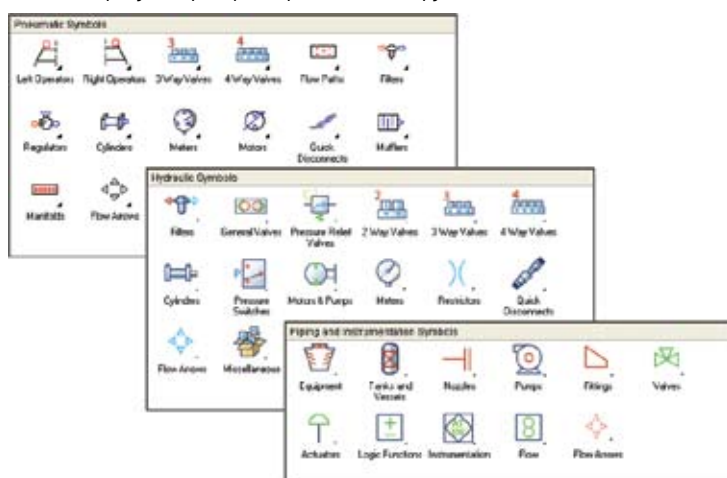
Pneumatic Symbols

Left Operators
Right Operators
3
3 Way Valves
4
4 Way Valves
Flow Paths
Filters
Regulators
Cylinders
Meters
Motors
Quick Disconnects
Mufflers
Manifolds
Flow Arrows

Hydraulic Symbols

Filters
General Valves
Pressure Relief Valves
2
2 Way Valves
3
3 Way Valves
4
4 Way Valves
Cylinders
Pressure Switches
Motors & Pumps
Meters
Restrictors
Quick Disconnects
Flow Arrows
Miscellaneous

Piping and Instrumentation Symbols

Equipment
Tanks and Vessels
Nozzles
Pumps
Fittings
Valves
Actuators
Logic Functions
Instrumentation
Flow
Flow Arrows